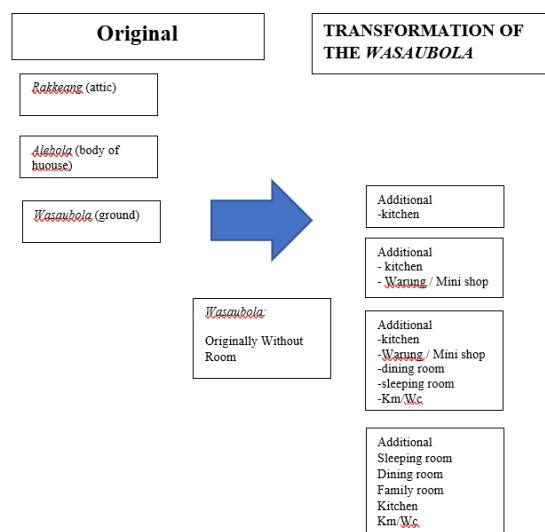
Original

TRANSFORMATION OF THE *WASAUBOLA*

*Rakkeang* (attic)

*Alebola* (body of huouse)

*Wasaubola* (ground)

*Wasaubola*:

Originally Without Room

Additional
-kitchen

Additional
- kitchen
- Warung / Mini shop

Additional
-kitchen
-Warung / Mini shop
-dining room
-sleeping room
-Km/Wc

Additional
Sleeping room
Dining room
Family room
Kitchen
Km/Wc